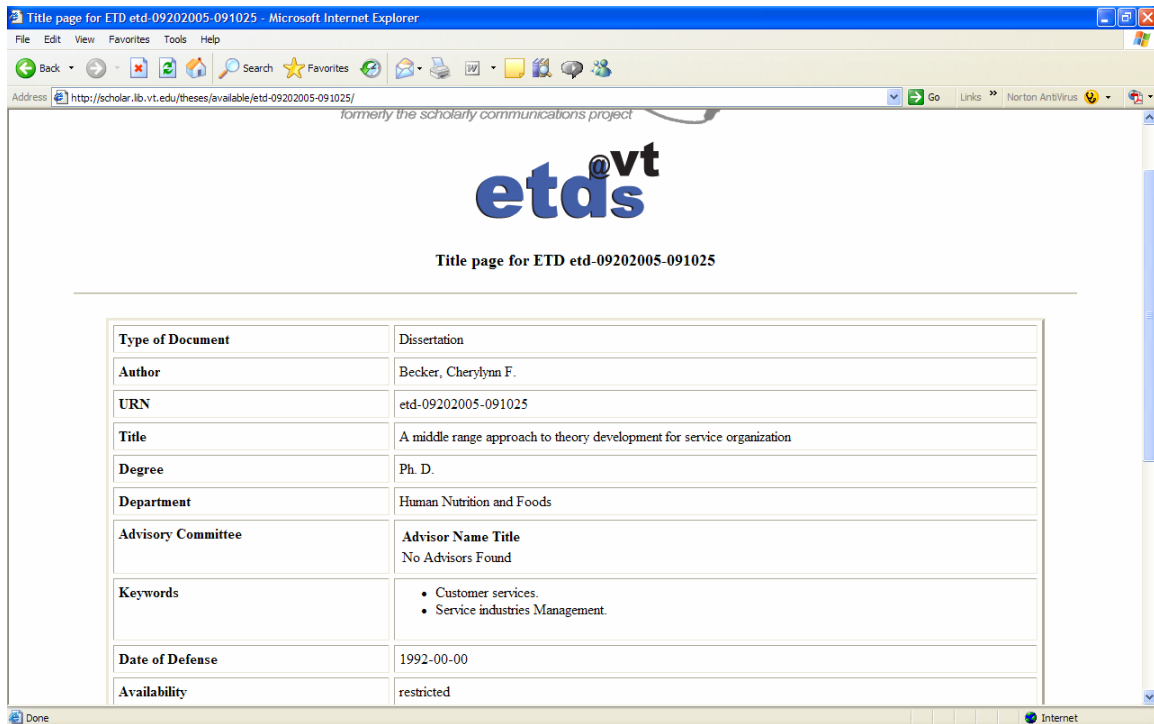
Title page for ETD etd-09202005-091025 - Microsoft Internet Explorer

File Edit View Favorites Tools Help

Back Search Favorites

Address http://scholar.lib.vt.edu/theses/available/etd-09202005-091025/ Go Links » Norton AntiVirus

formerly the scholarly communications project

etds@vt

Title page for ETD etd-09202005-091025

| Type of Document | Dissertation |
|---|---|
| Author | Becker, Cherylynn F. |
| URN | etd-09202005-091025 |
| Title | A middle range approach to theory development for service organization |
| Degree | Ph. D. |
| Department | Human Nutrition and Foods |
| Advisory Committee | **Advisor Name Title** No Advisors Found |
| Keywords | • Customer services. • Service industries Management. |
| Date of Defense | 1992-00-00 |
| Availability | restricted |

Done Internet